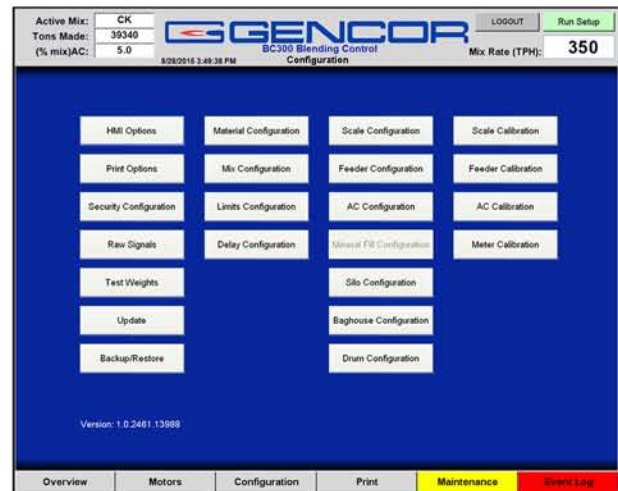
Active Mix: CK
Tons Made: 39340
(% mix)AC: 5.0

8/28/2015 3:49:38 PM

GENCOR
BC300 Blending Control
Configuration

LOGOUT
Run Setup
Mix Rate (TPH): 350

HMI Options
Print Options
Security Configuration
Raw Signals
Test Weights
Update
Backup/Restore

Material Configuration
Mix Configuration
Limits Configuration
Delay Configuration

Scale Configuration
Feeder Configuration
AC Configuration
Mineral Fill Configuration
Silo Configuration
Baghouse Configuration
Drum Configuration

Scale Calibration
Feeder Calibration
AC Calibration
Meter Calibration

Version: 1.0.2461.13988

Overview
Motors
Configuration
Print
Maintenance
Event Log